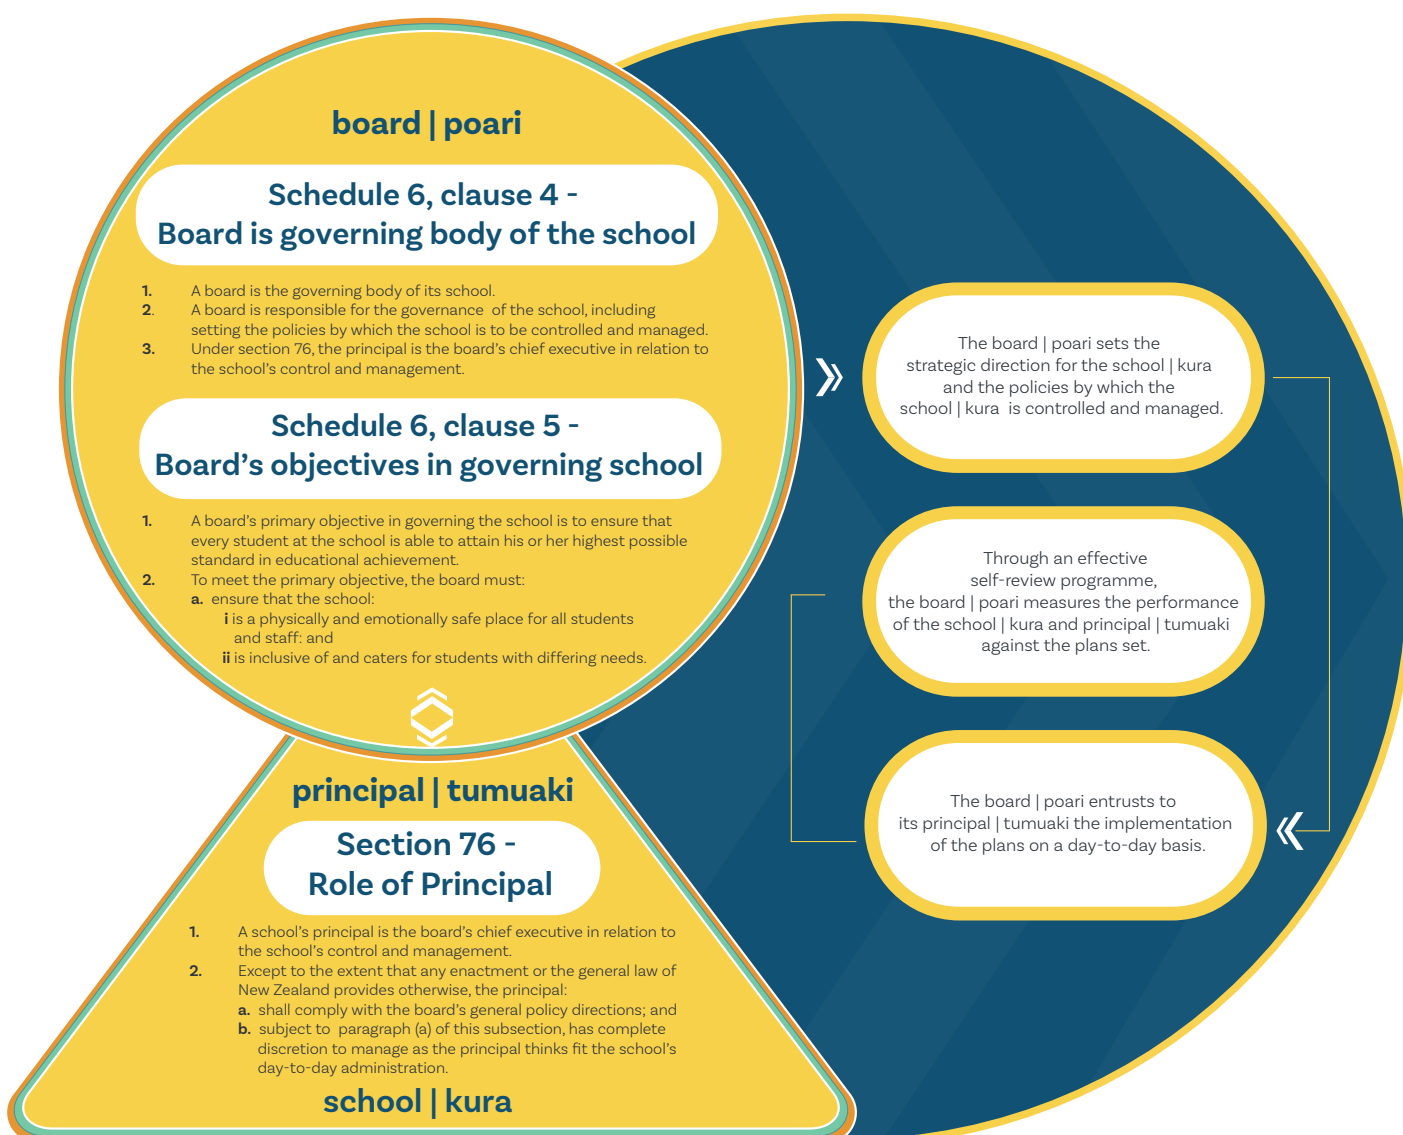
board | poari

Schedule 6, clause 4 - Board is governing body of the school

1. A board is the governing body of its school.
2. A board is responsible for the governance of the school, including setting the policies by which the school is to be controlled and managed.
3. Under section 76, the principal is the board's chief executive in relation to the school's control and management.

Schedule 6, clause 5 - Board's objectives in governing school

1. A board's primary objective in governing the school is to ensure that every student at the school is able to attain his or her highest possible standard in educational achievement.
2. To meet the primary objective, the board must:
a. ensure that the school:
i is a physically and emotionally safe place for all students and staff: and
ii is inclusive of and caters for students with differing needs.

principal | tumuaki

Section 76 - Role of Principal

1. A school's principal is the board's chief executive in relation to the school's control and management.
2. Except to the extent that any enactment or the general law of New Zealand provides otherwise, the principal:
a. shall comply with the board's general policy directions; and
b. subject to paragraph (a) of this subsection, has complete discretion to manage as the principal thinks fit the school's day-to-day administration.

school | kura

The board | poari sets the strategic direction for the school | kura and the policies by which the school | kura is controlled and managed.

Through an effective self-review programme, the board | poari measures the performance of the school | kura and principal | tumuaki against the plans set.

The board | poari entrusts to its principal | tumuaki the implementation of the plans on a day-to-day basis.